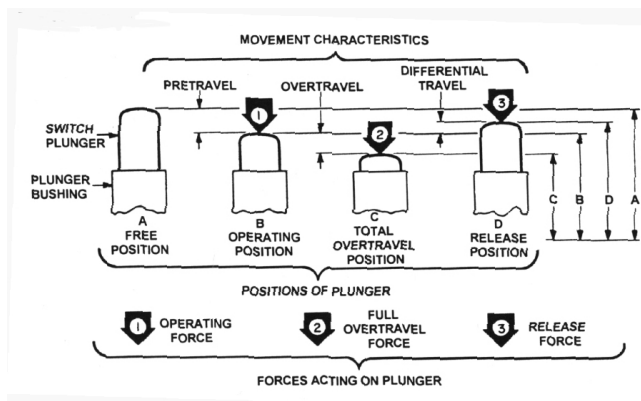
MOVEMENT CHARACTERISTICS

PRETRAVEL

OVERTRAVEL

DIFFERENTIAL TRAVEL

SWITCH PLUNGER

PLUNGER BUSHING

1

2

3

A FREE POSITION

B OPERATING POSITION

C TOTAL OVERTRAVEL POSITION

D RELEASE POSITION

C

B

D

A

POSITIONS OF PLUNGER

1 OPERATING FORCE

2 FULL OVERTRAVEL FORCE

3 RELEASE FORCE

FORCES ACTING ON PLUNGER